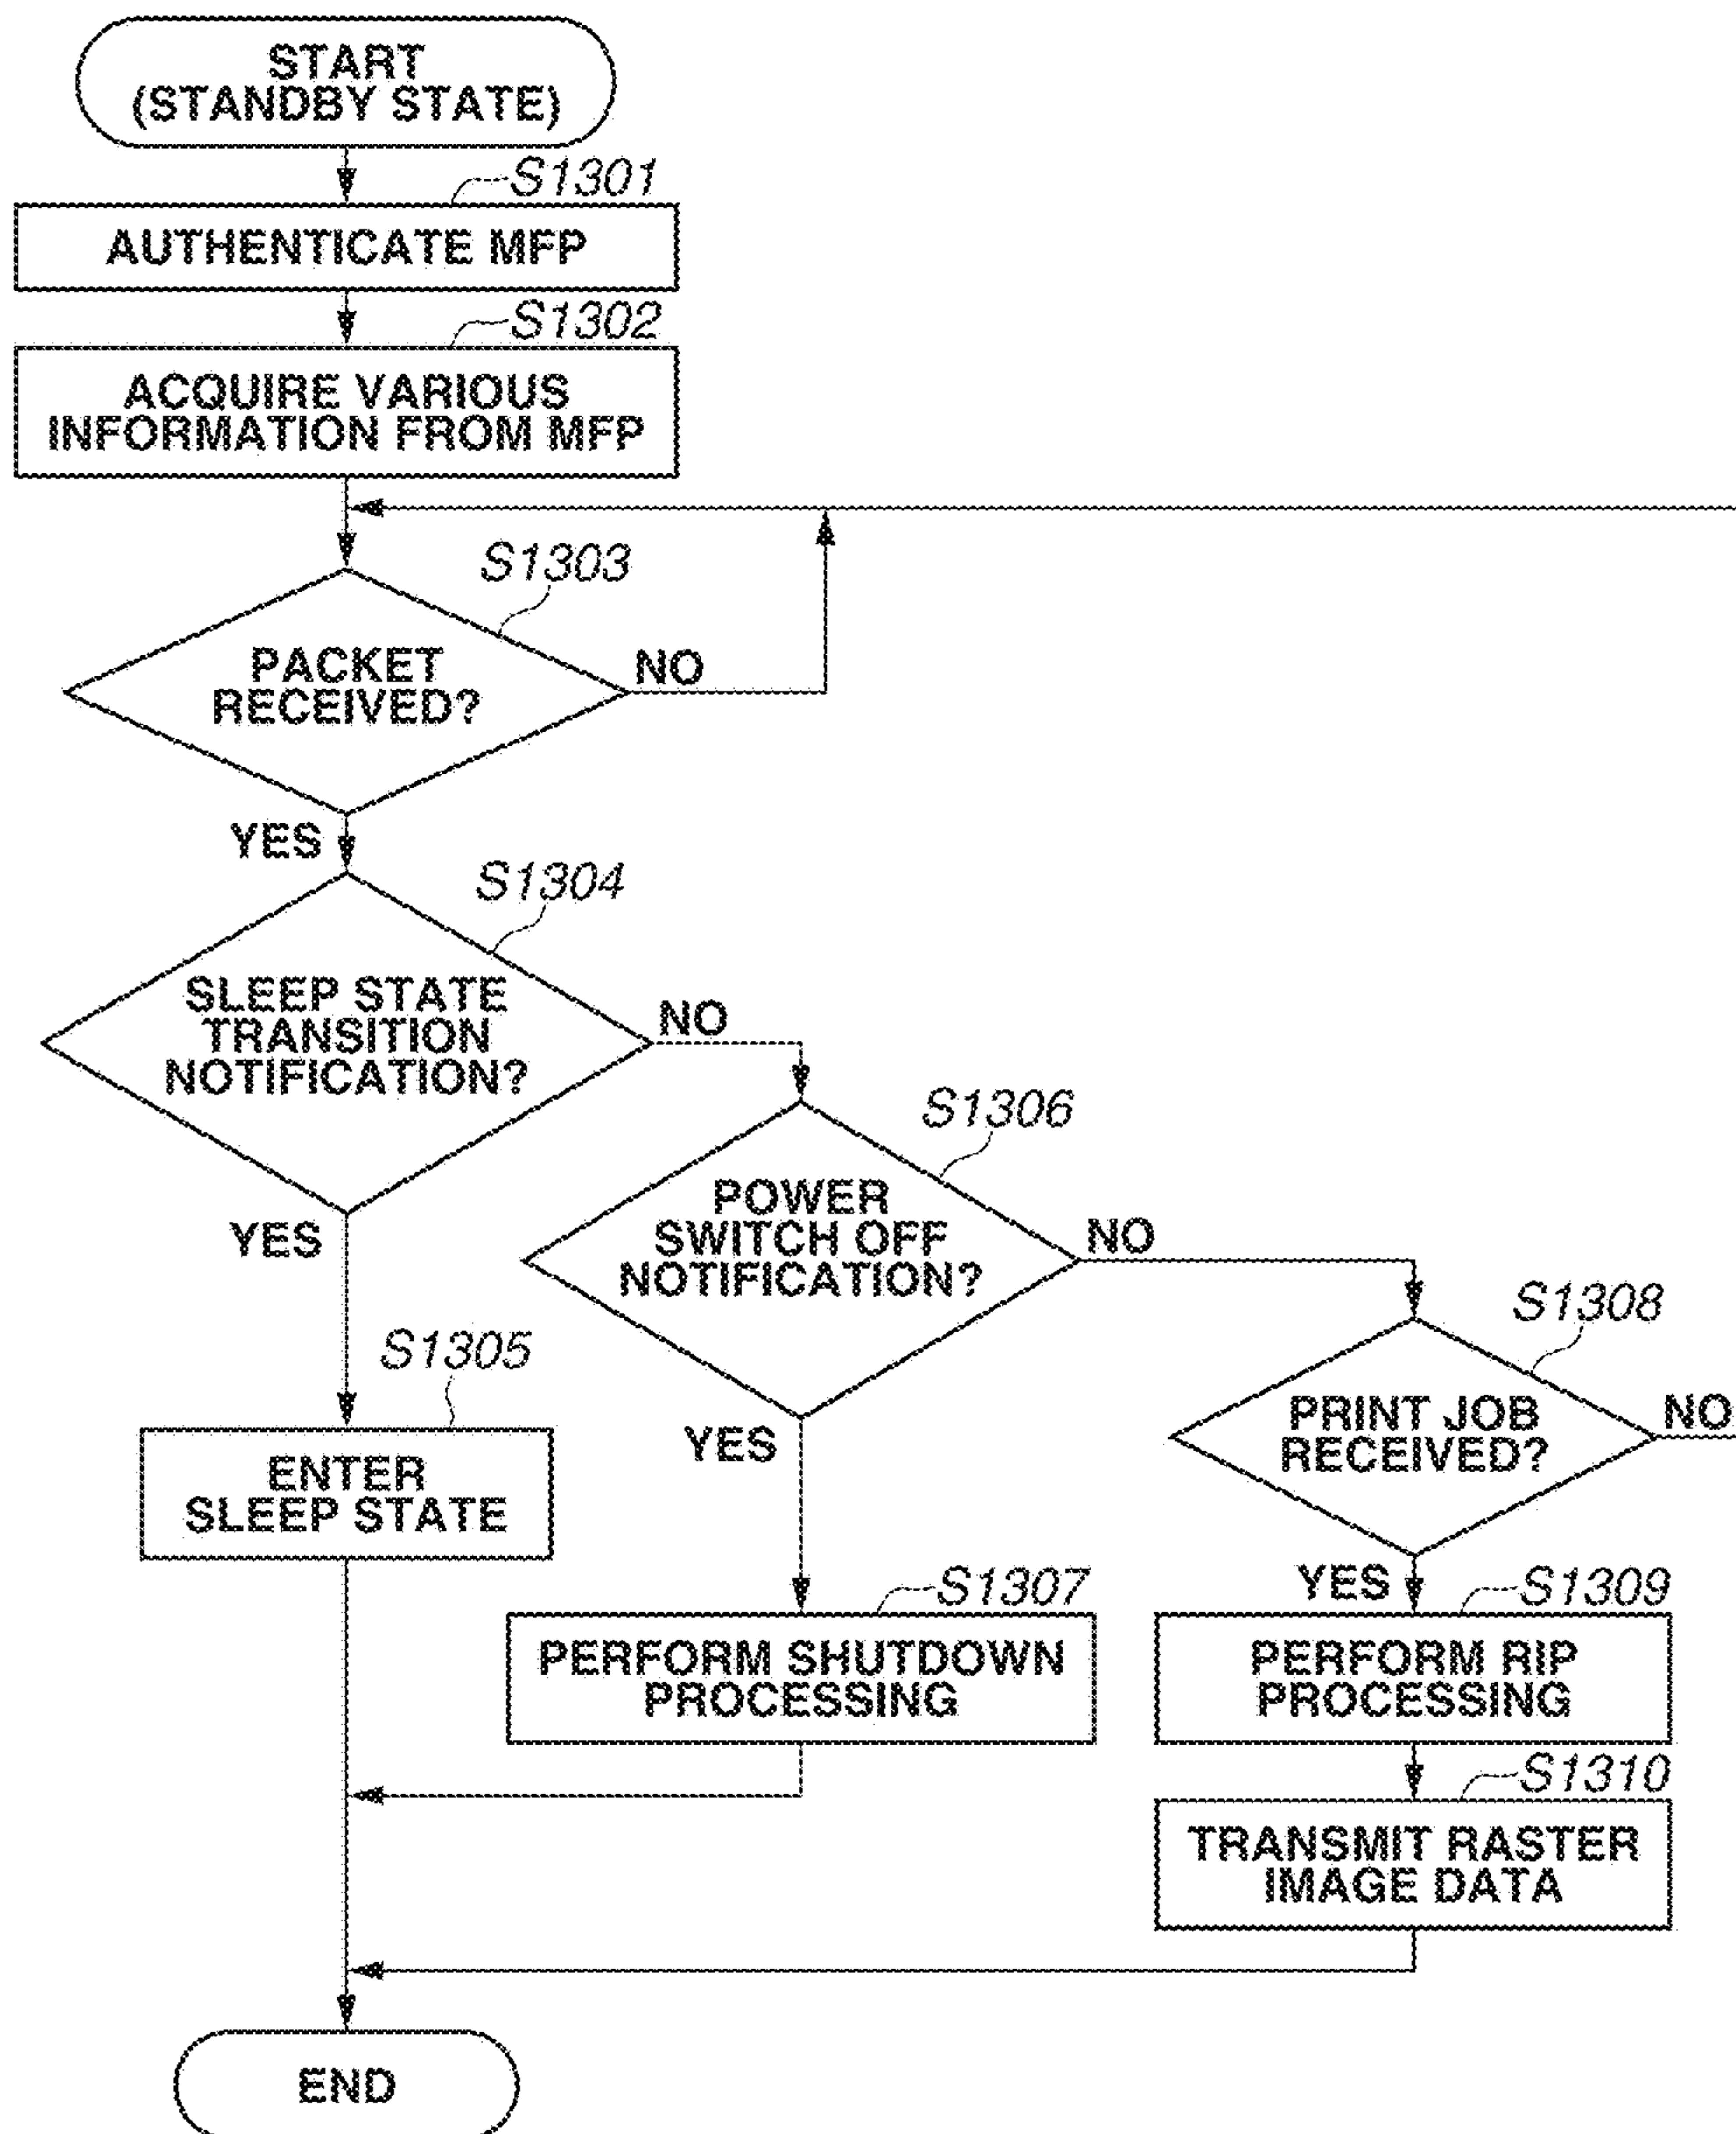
START
(STANDBY STATE)

S1301
AUTHENTICATE MFP

S1302
ACQUIRE VARIOUS INFORMATION FROM MFP

S1303
PACKET RECEIVED?
NO
YES

S1304
SLEEP STATE TRANSITION NOTIFICATION?
NO
YES

S1306
POWER SWITCH OFF NOTIFICATION?
NO
YES

S1308
PRINT JOB RECEIVED?
NO
YES

S1305
ENTER SLEEP STATE

S1307
PERFORM SHUTDOWN PROCESSING

S1309
PERFORM RIP PROCESSING

S1310
TRANSMIT RASTER IMAGE DATA

END